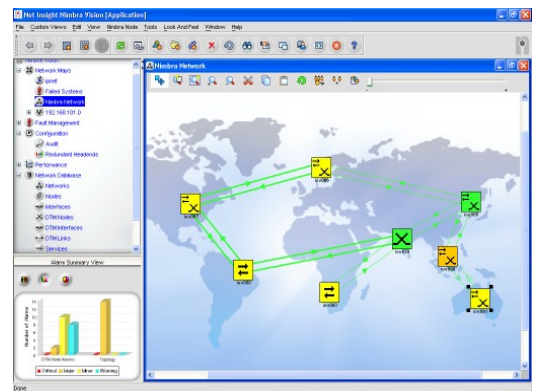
Net Insight Nimbra Vision [Application]

File Custom Views Edit View Nimbra Node Tools Look And Feel Window Help

Network Maps
ipnet
Failed Systems
Nimbra Network
192.168.101.0
Fault Management
Configuration
Audit
Redundant Headends
Performance
Network Database
Networks
Nodes
Interfaces
DTM Nodes
DTM Interfaces
DTM Links
Services

Alarm Summary View

Number of Alarms
DTM Node Alarms
Topology
Critical
Major
Minor
Warning

Nimbra Network

Done